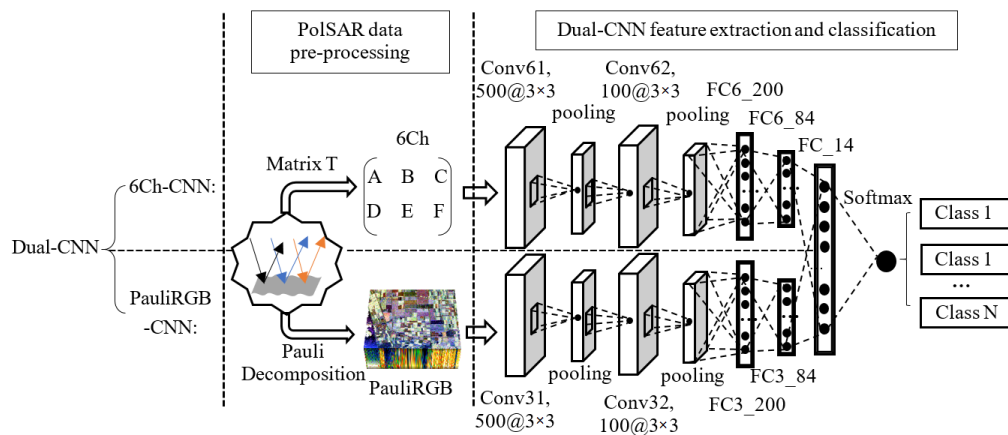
PolSAR data pre-processing

Dual-CNN feature extraction and classification

Dual-CNN

6Ch-CNN:

PauliRGB -CNN:

Matrix T

6Ch

| A | B | C |
|---|---|---|
| D | E | F |

Pauli Decomposition

PauliRGB

Conv61, 500@3×3

pooling

Conv62, 100@3×3

pooling

FC6_200

FC6_84

FC_14

Softmax

Conv31, 500@3×3

pooling

Conv32, 100@3×3

pooling

FC3_84

FC3_200

Class 1

Class 1

...

Class N